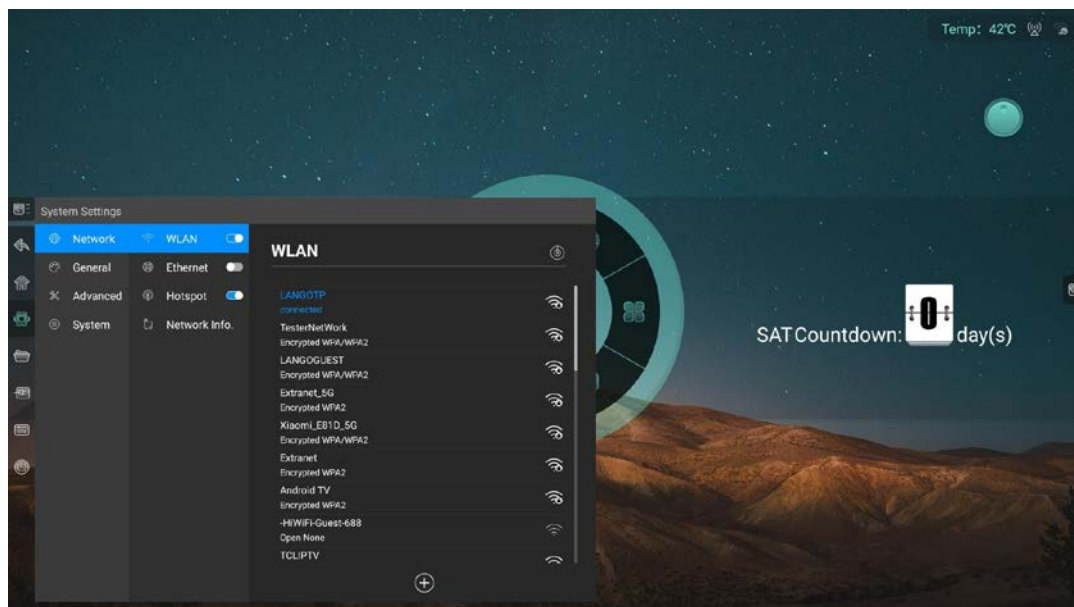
Temp: 42℃

System Settings

Network
General
Advanced
System

WLAN
Ethernet
Hotspot
Network Info.

WLAN

LANGOTP
connected
TesterNetWork
Encrypted WPA/WPA2
LANGOGUEST
Encrypted WPA/WPA2
Extranet_5G
Encrypted WPA2
Xiaomi_E81D_5G
Encrypted WPA/WPA2
Extranet
Encrypted WPA2
Android TV
Encrypted WPA2
-HiWiFi-Guest-688
Open None
TCLIPTV

SAT Countdown: 0 day(s)